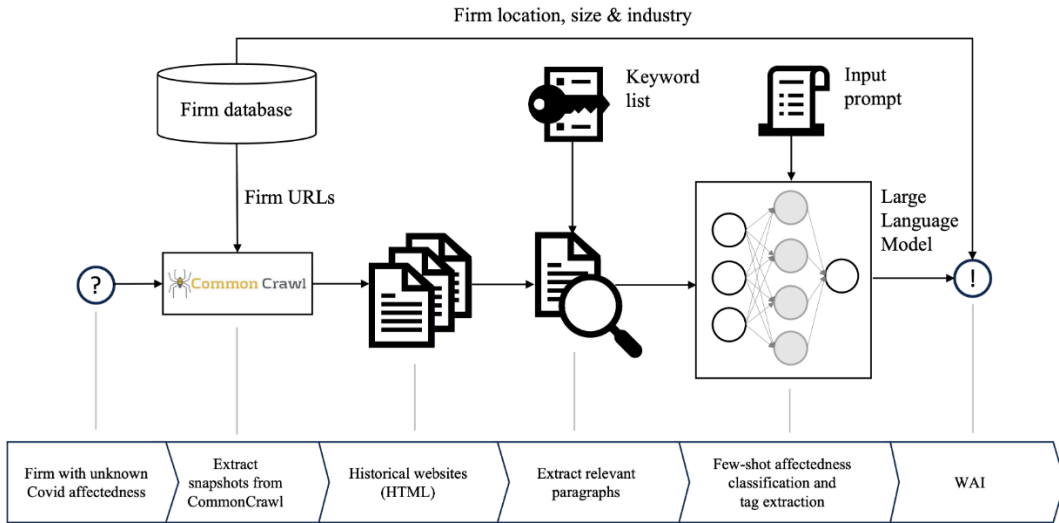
Firm location, size & industry

Firm database

Keyword list

Input prompt

Firm URLs

Large Language Model

?

Common Crawl

!

Firm with unknown Covid affectedness

Extract snapshots from CommonCrawl

Historical websites (HTML)

Extract relevant paragraphs

Few-shot affectedness classification and tag extraction

WAI